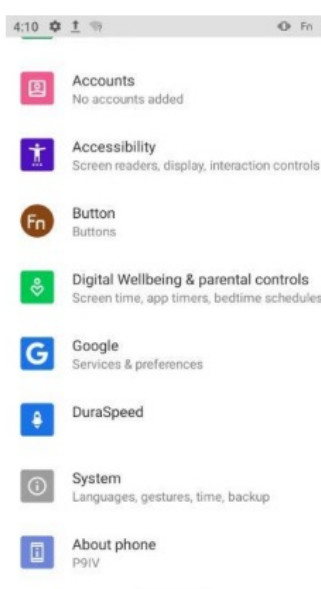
4:10 Fn

Accounts
No accounts added

Accessibility
Screen readers, display, interaction controls

Fn Button
Buttons

Digital Wellbeing & parental controls
Screen time, app timers, bedtime schedules

G Google
Services & preferences

DuraSpeed

System
Languages, gestures, time, backup

About phone
P9IV